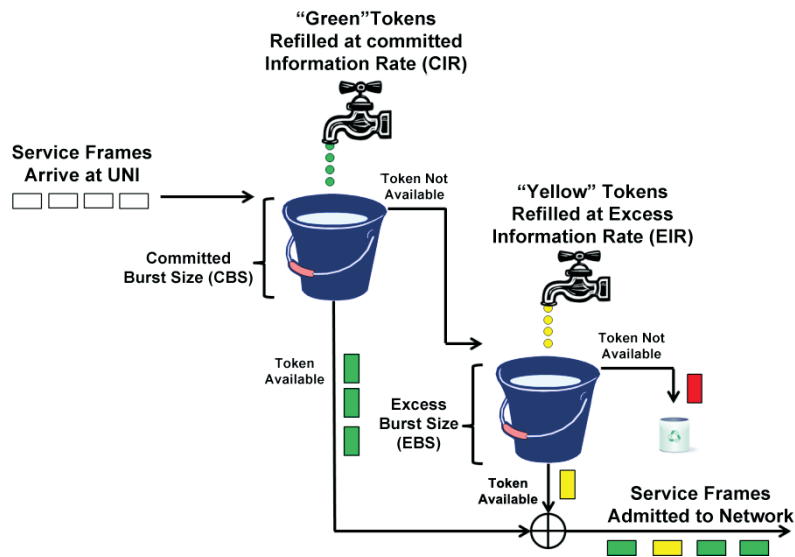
“Green”Tokens
Refilled at committed
Information Rate (CIR)

Service Frames
Arrive at UNI

Token Not
Available

“Yellow” Tokens
Refilled at Excess
Information Rate (EIR)

Committed
Burst Size (CBS)

Token Not
Available

Token
Available

Excess
Burst Size
(EBS)

Token
Available

Service Frames
Admitted to Network